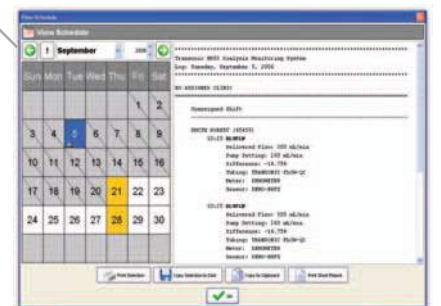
View Schedule

View Schedule

September

2006

| Sun | Mon | Tue | Wed | Thu | Fri | Sat |
|---|---|---|---|---|---|---|
| | | | | | 1 | 2 |
| 3 | 4 | 5 | 6 | 7 | 8 | 9 |
| 10 | 11 | 12 | 13 | 14 | 15 | 16 |
| 17 | 18 | 19 | 20 | 21 | 22 | 23 |
| 24 | 25 | 26 | 27 | 28 | 29 | 30 |

Transonic HD03 Analysis Monitoring System
Log: Tuesday, September 5, 2006

NO ASSIGNED CLINIC

Unassigned Shift:

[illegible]
10:23 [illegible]
Delivered Flow: 300 mL/min
Pump Setting: 140 mL/min
Difference: -16.75%
Tubing: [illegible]
Meter: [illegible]
Sensor: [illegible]

10:23 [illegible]
Delivered Flow: 305 mL/min
Pump Setting: 140 mL/min
Difference: -16.75%
Tubing: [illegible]
Meter: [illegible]
Sensor: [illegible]

Print Selection | Copy Selection to Disk | Copy to Clipboard | Print Short Report

OK